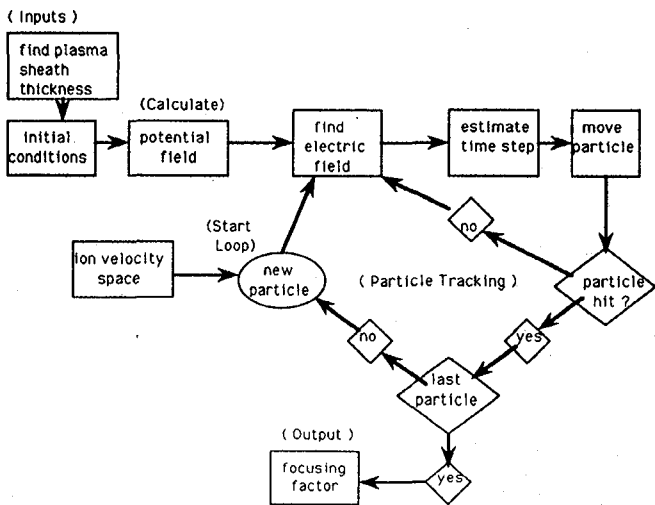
( Inputs )

find plasma sheath thickness

initial conditions

(Calculate)

potential field

find electric field

estimate time step

move particle

no

(Start Loop)

ion velocity space

new particle

( Particle Tracking )

particle hit ?

yes

no

last particle

( Output )

focusing factor

yes